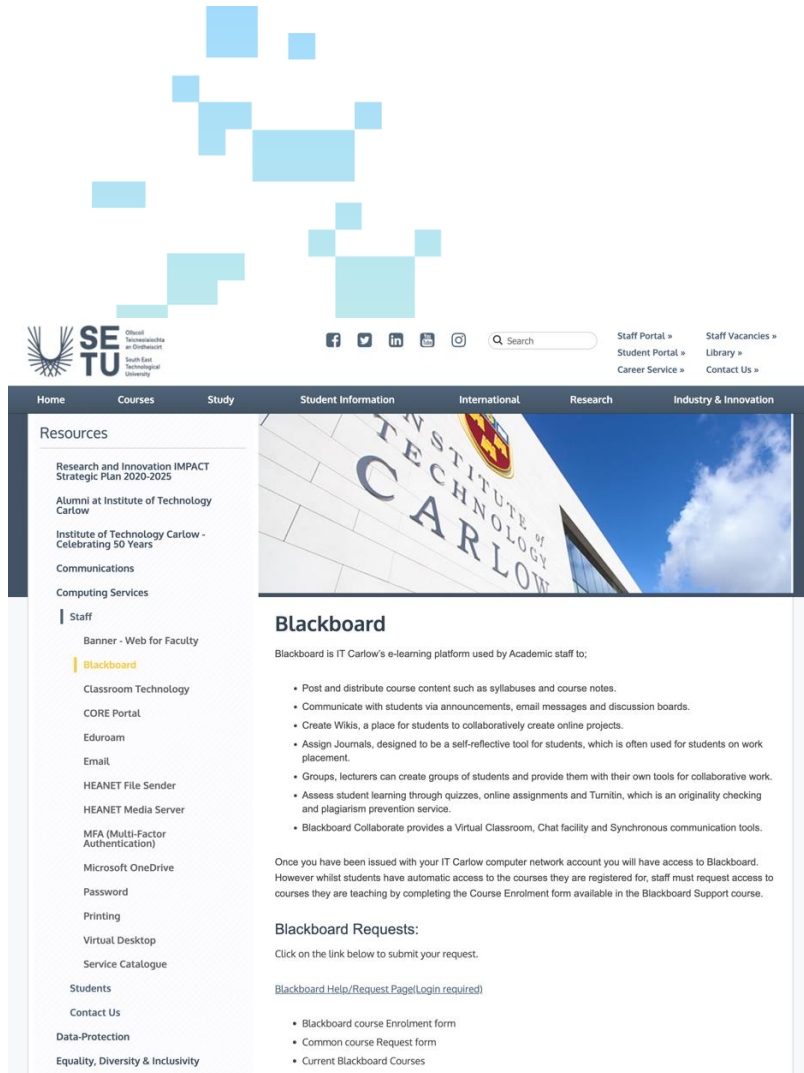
SETU Ollscoil Teicneolaíochta an Oirdheiscirt South East Technological University

Search

Staff Portal »
Student Portal »
Career Service »
Staff Vacancies »
Library »
Contact Us »

Home Courses Study Student Information International Research Industry & Innovation

Resources

Research and Innovation IMPACT Strategic Plan 2020-2025
Alumni at Institute of Technology Carlow
Institute of Technology Carlow - Celebrating 50 Years
Communications
Computing Services
Staff
Banner - Web for Faculty
Blackboard
Classroom Technology
CORE Portal
Eduroam
Email
HEANET File Sender
HEANET Media Server
MFA (Multi-Factor Authentication)
Microsoft OneDrive
Password
Printing
Virtual Desktop
Service Catalogue
Students
Contact Us
Data-Protection
Equality, Diversity & Inclusivity

INSTITUTE of TECHNOLOGY CARLOW

Blackboard

Blackboard is IT Carlow's e-learning platform used by Academic staff to;

- Post and distribute course content such as syllabuses and course notes.
- Communicate with students via announcements, email messages and discussion boards.
- Create Wikis, a place for students to collaboratively create online projects.
- Assign Journals, designed to be a self-reflective tool for students, which is often used for students on work placement.
- Groups, lecturers can create groups of students and provide them with their own tools for collaborative work.
- Assess student learning through quizzes, online assignments and Turnitin, which is an originality checking and plagiarism prevention service.
- Blackboard Collaborate provides a Virtual Classroom, Chat facility and Synchronous communication tools.

Once you have been issued with your IT Carlow computer network account you will have access to Blackboard. However whilst students have automatic access to the courses they are registered for, staff must request access to courses they are teaching by completing the Course Enrolment form available in the Blackboard Support course.

Blackboard Requests:

Click on the link below to submit your request.

Blackboard Help/Request Page(Login required)

- Blackboard course Enrolment form
- Common course Request form
- Current Blackboard Courses